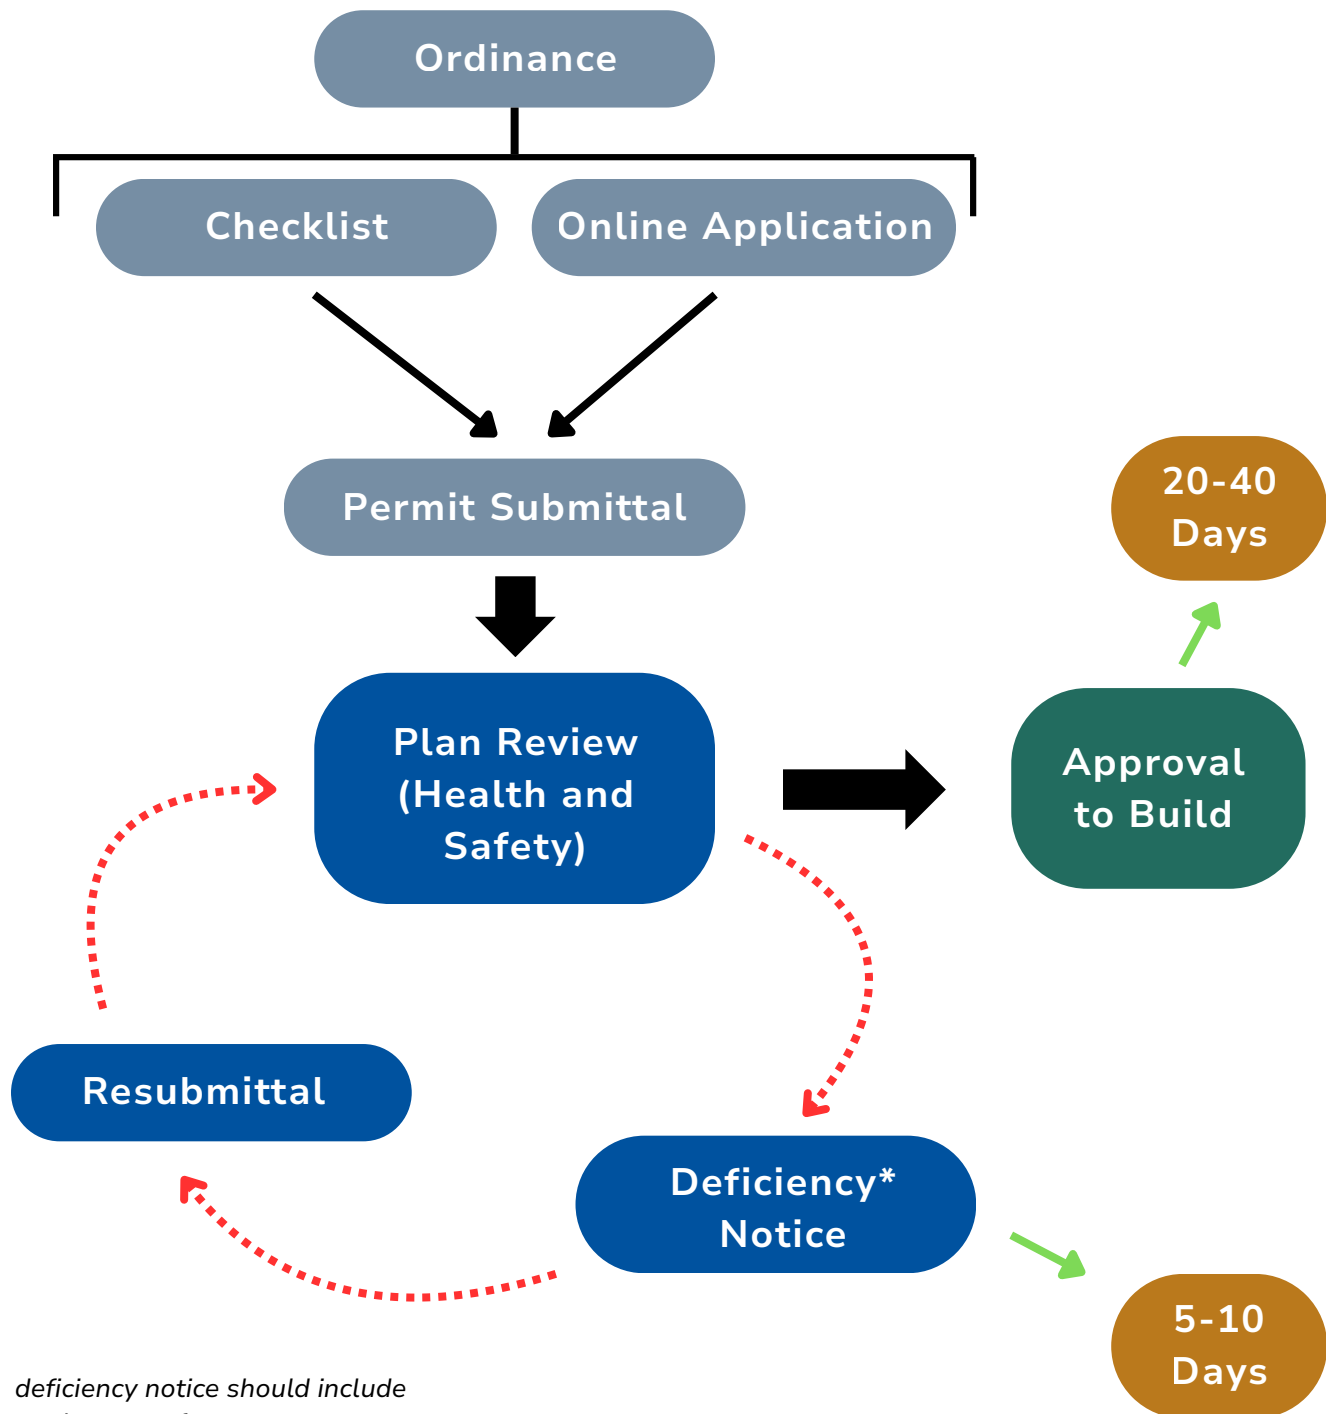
Ordinance

Checklist

Online Application

Permit Submittal

20-40 Days

Plan Review (Health and Safety)

Approval to Build

Resubmittal

Deficiency* Notice

5-10 Days

deficiency notice should include

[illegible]